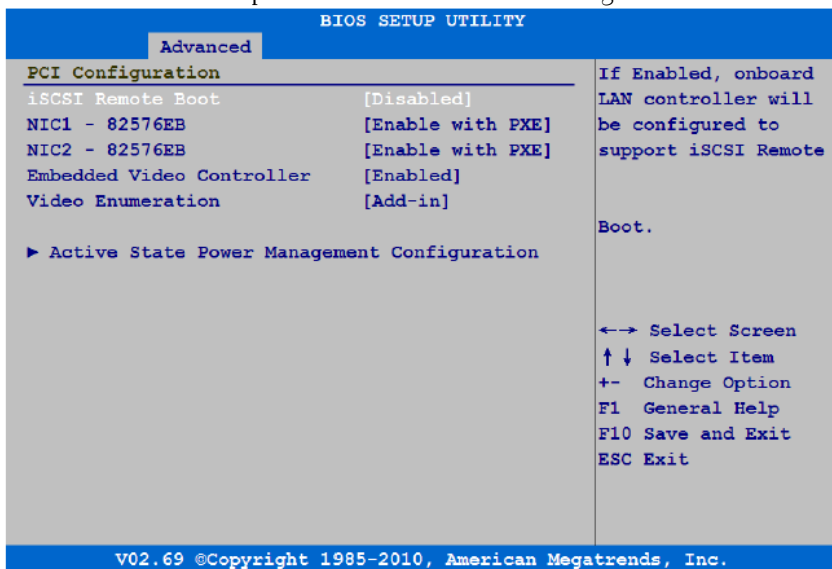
BIOS SETUP UTILITY

Advanced

PCI Configuration

iSCSI Remote Boot [Disabled]
NIC1 - 82576EB [Enable with PXE]
NIC2 - 82576EB [Enable with PXE]
Embedded Video Controller [Enabled]
Video Enumeration [Add-in]

► Active State Power Management Configuration

If Enabled, onboard LAN controller will be configured to support iSCSI Remote

Boot.

←→ Select Screen
↑↓ Select Item
+- Change Option
F1 General Help
F10 Save and Exit
ESC Exit

V02.69 ©Copyright 1985-2010, American Megatrends, Inc.